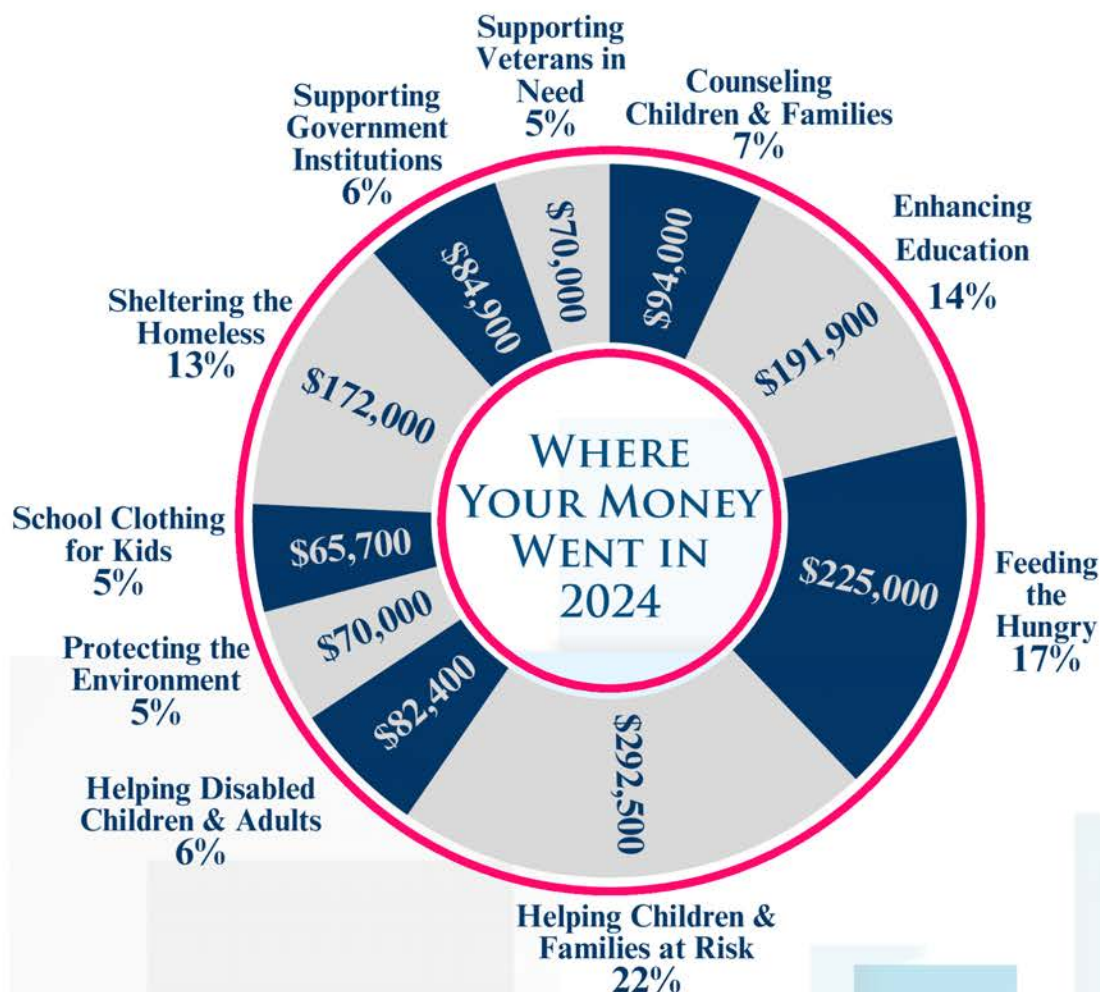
WHERE YOUR MONEY WENT IN 2024

Supporting Veterans in Need
5%
$70,000

Counseling Children & Families
7%
$94,000

Enhancing Education
14%
$191,900

Feeding the Hungry
17%
$225,000

Helping Children & Families at Risk
22%
$292,500

Helping Disabled Children & Adults
6%
$82,400

Protecting the Environment
5%
$70,000

School Clothing for Kids
5%
$65,700

Sheltering the Homeless
13%
$172,000

Supporting Government Institutions
6%
$84,900